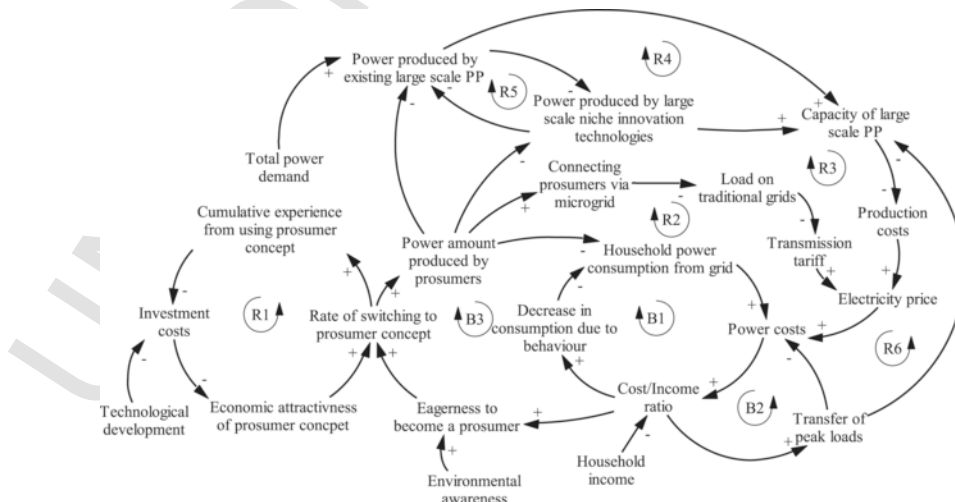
Power produced by existing large scale PP

R4

R5

Power produced by large scale niche innovation technologies

Capacity of large scale PP

Total power demand

Connecting prosumers via microgrid

Load on traditional grids

R3

R2

Production costs

Cumulative experience from using prosumer concept

Power amount produced by prosumers

Household power consumption from grid

Transmission tariff

Electricity price

Investment costs

R1

Rate of switching to prosumer concept

B3

Decrease in consumption due to behaviour

B1

Power costs

R6

Technological development

Economic attractivness of prosumer concpet

Eagerness to become a prosumer

Cost/Income ratio

B2

Transfer of peak loads

Household income

Environmental awareness